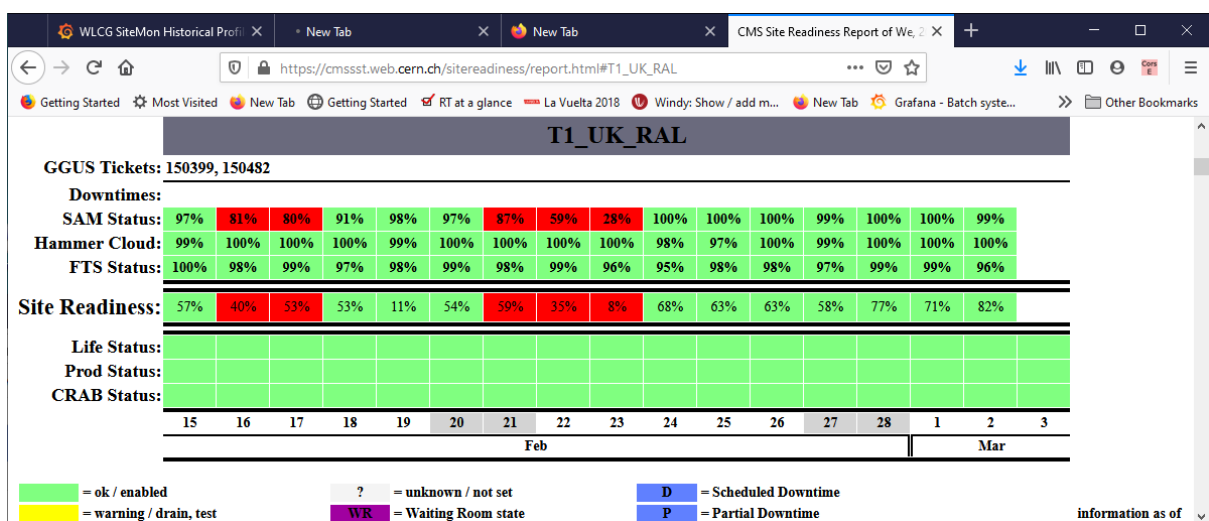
WLCG SiteMon Historical Profil ×
New Tab ×
New Tab ×
CMS Site Readiness Report of We, 2 ×
+

https://cmssst.web.cern.ch/sitereadiness/report.html#T1_UK_RAL

Getting Started  Most Visited  New Tab  Getting Started  RT at a glance  La Vuelta 2018  Windy: Show / add m...  New Tab  Grafana - Batch syste...  Other Bookmarks

T1_UK_RAL

GGUS Tickets: 150399, 150482

Downtimes:

| | | | | | | | | | | | | | | | | | |
|---|---|---|---|---|---|---|---|---|---|---|---|---|---|---|---|---|---|
| SAM Status: | 97% | 81% | 80% | 91% | 98% | 97% | 87% | 59% | 28% | 100% | 100% | 100% | 99% | 100% | 100% | 99% | |
| Hammer Cloud: | 99% | 100% | 100% | 100% | 99% | 100% | 100% | 100% | 100% | 98% | 97% | 100% | 99% | 100% | 100% | 100% | |
| FTS Status: | 100% | 98% | 99% | 97% | 98% | 99% | 98% | 99% | 96% | 95% | 98% | 98% | 97% | 99% | 99% | 96% | |
| Site Readiness: | 57% | 40% | 53% | 53% | 11% | 54% | 59% | 35% | 8% | 68% | 63% | 63% | 58% | 77% | 71% | 82% | |
| Life Status: | | | | | | | | | | | | | | | | | |
| Prod Status: | | | | | | | | | | | | | | | | | |
| CRAB Status: | | | | | | | | | | | | | | | | | |
| | 15 | 16 | 17 | 18 | 19 | 20 | 21 | 22 | 23 | 24 | 25 | 26 | 27 | 28 | 1 | 2 | 3 |

Feb
Mar

= ok / enabled
? = unknown / not set
D = Scheduled Downtime
= warning / drain, test
WR = Waiting Room state
P = Partial Downtime
information as of